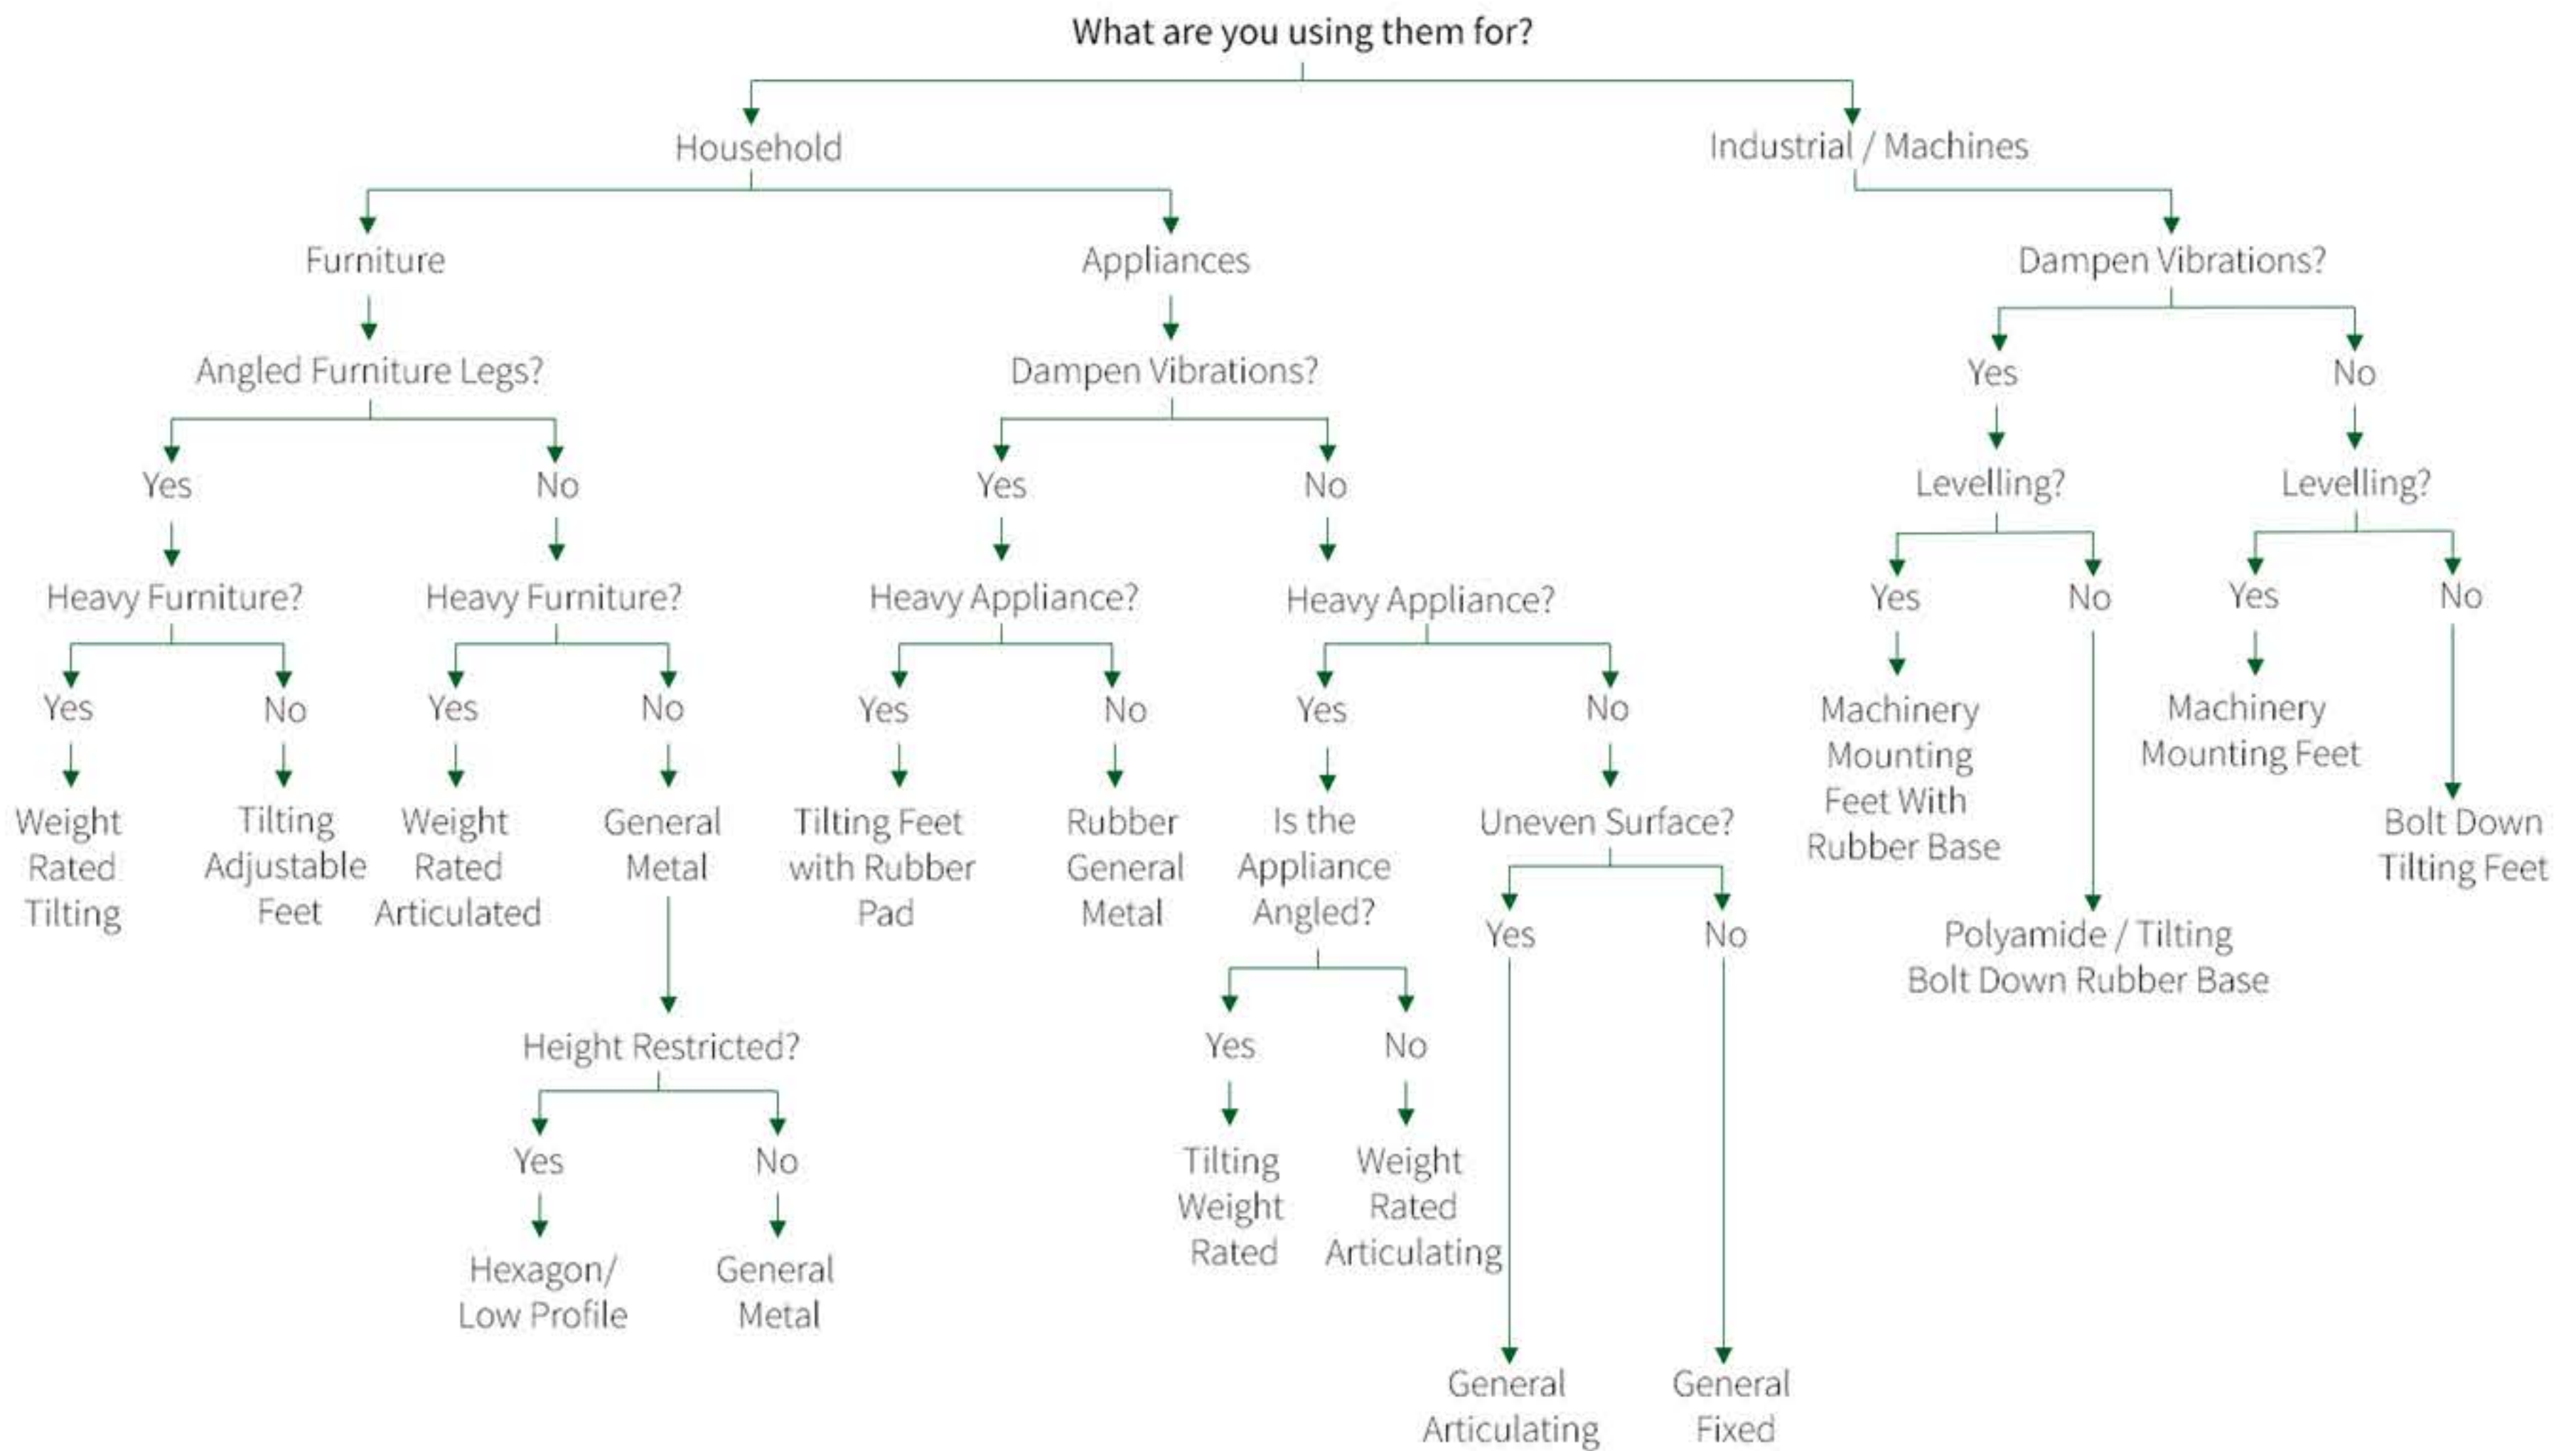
What are you using them for?

Household

Industrial / Machines

Furniture

Appliances

Dampen Vibrations?

Angled Furniture Legs?

Dampen Vibrations?

Yes

No

Yes

No

Yes

No

Levelling?

Levelling?

Heavy Furniture?

Heavy Furniture?

Heavy Appliance?

Heavy Appliance?

Yes

No

Yes

No

Yes

No

Yes

No

Yes

No

Yes

No

Weight Rated Tilting

Tilting Adjustable Feet

Weight Rated Articulated

General Metal

Tilting Feet with Rubber Pad

Rubber General Metal

Is the Appliance Angled?

Uneven Surface?

Machinery Mounting Feet With Rubber Base

Machinery Mounting Feet

Bolt Down Tilting Feet

Yes

No

Polyamide / Tilting Bolt Down Rubber Base

Height Restricted?

Yes

No

Yes

No

Tilting Weight Rated

Weight Rated Articulating

Hexagon/ Low Profile

General Metal

General Articulating

General Fixed